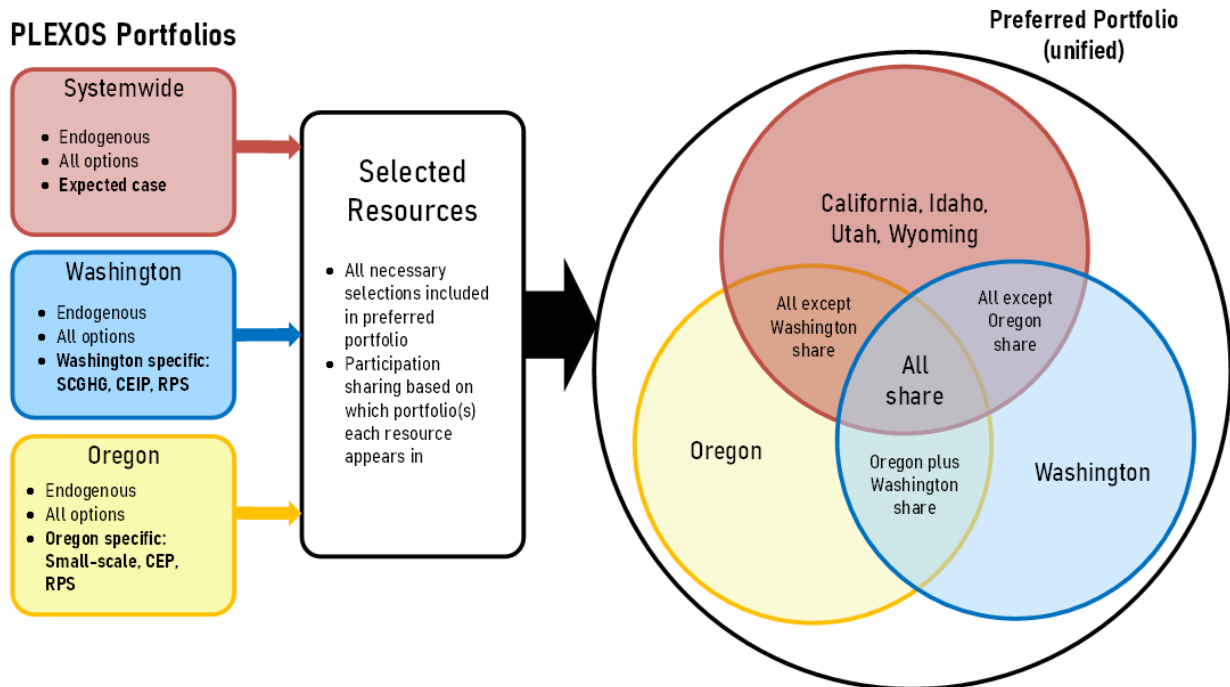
PLEXOS Portfolios

Systemwide

- Endogenous
- All options
- **Expected case**

Washington

- Endogenous
- All options
- **Washington specific: SCGHG, CEIP, RPS**

Oregon

- Endogenous
- All options
- **Oregon specific: Small-scale, CEP, RPS**

Selected Resources

- All necessary selections included in preferred portfolio
- Participation sharing based on which portfolio(s) each resource appears in

Preferred Portfolio (unified)

California, Idaho, Utah, Wyoming

All except Washington share

All except Oregon share

All share

Oregon

Oregon plus Washington share

Washington